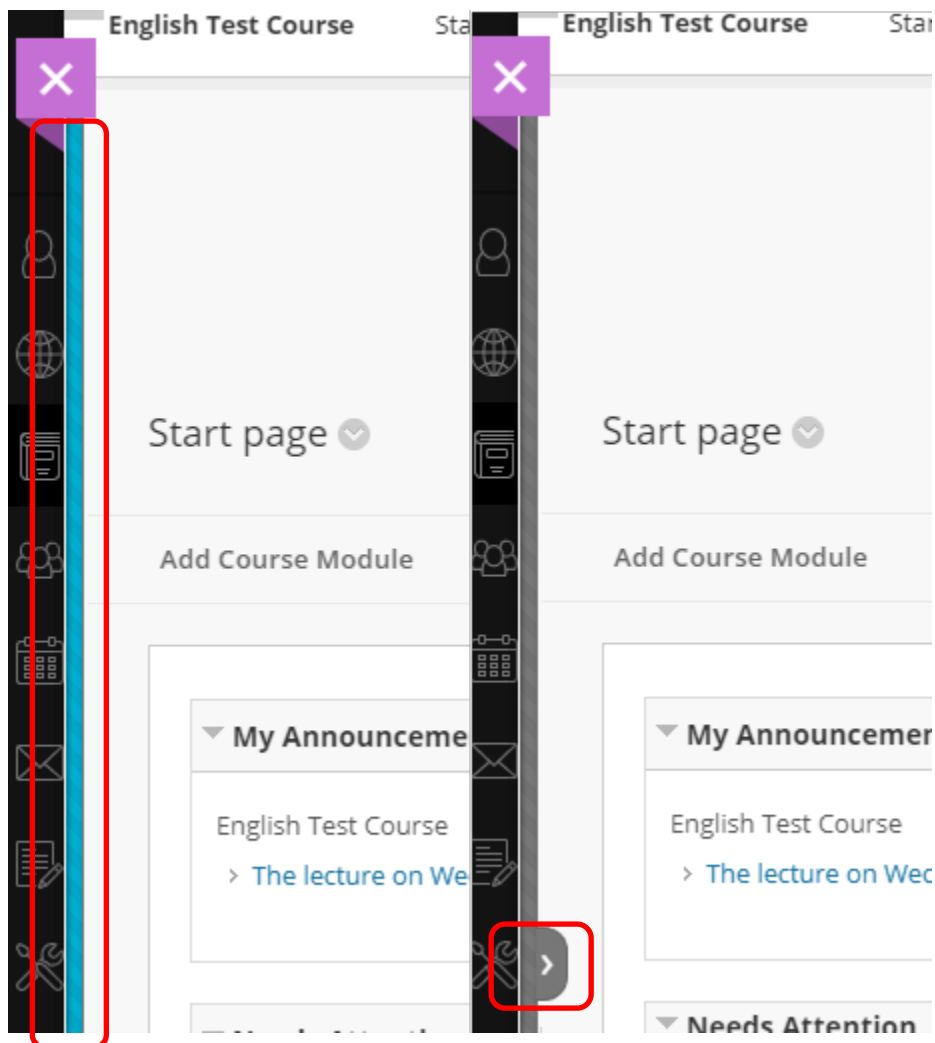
English Test Course

Sta

Start page

Add Course Module

My Announceme

English Test Course

The lecture on We

English Test Course

Sta

Start page

Add Course Module

My Announcemen

English Test Course

The lecture on Wed

Needs Attention